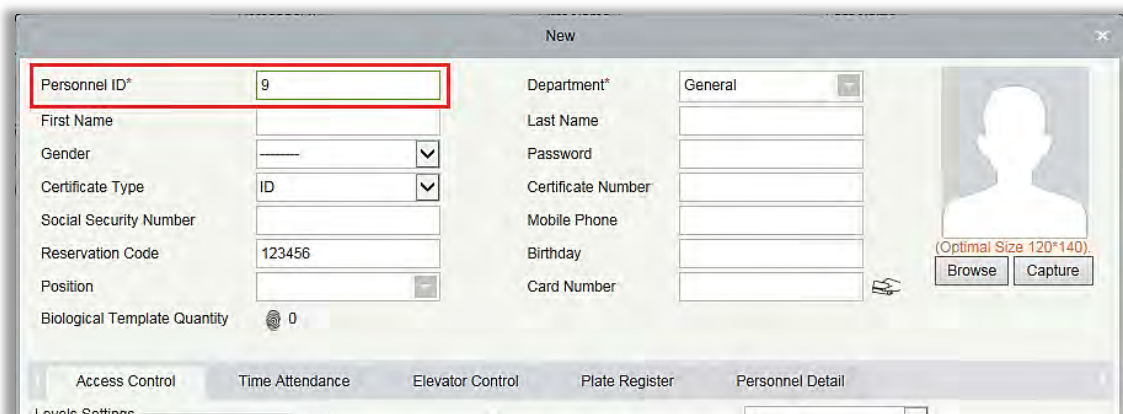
New

Personnel ID* 9
Department* General
First Name
Last Name
Gender --------
Password
Certificate Type ID
Certificate Number
Social Security Number
Mobile Phone
Reservation Code 123456
Birthday
Position
Card Number
Biological Template Quantity 0

(Optimal Size 120*140).
Browse
Capture

Access Control
Time Attendance
Elevator Control
Plate Register
Personnel Detail

Levels Settings